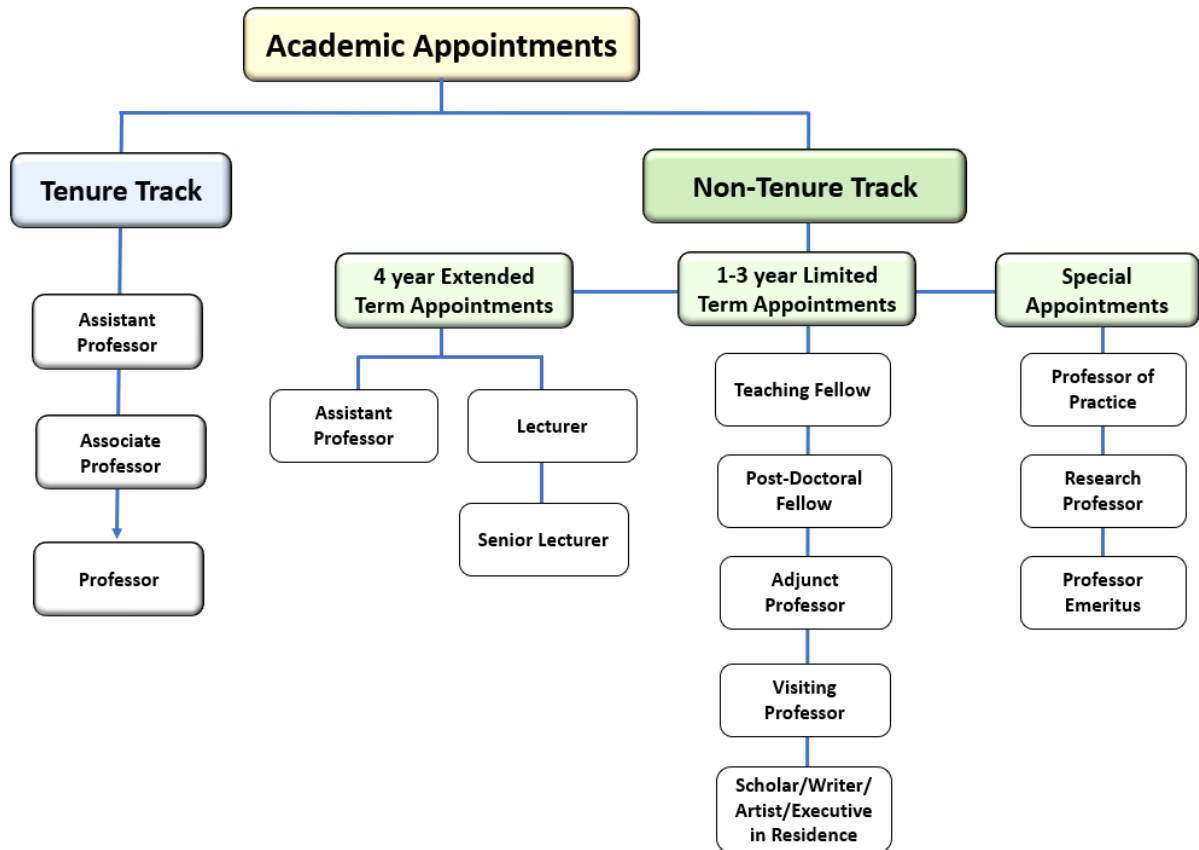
Academic Appointments

Tenure Track

Assistant Professor

Associate Professor

Professor

Non-Tenure Track

4 year Extended Term Appointments

Assistant Professor

Lecturer

Senior Lecturer

1-3 year Limited Term Appointments

Teaching Fellow

Post-Doctoral Fellow

Adjunct Professor

Visiting Professor

Scholar/Writer/ Artist/Executive in Residence

Special Appointments

Professor of Practice

Research Professor

Professor Emeritus